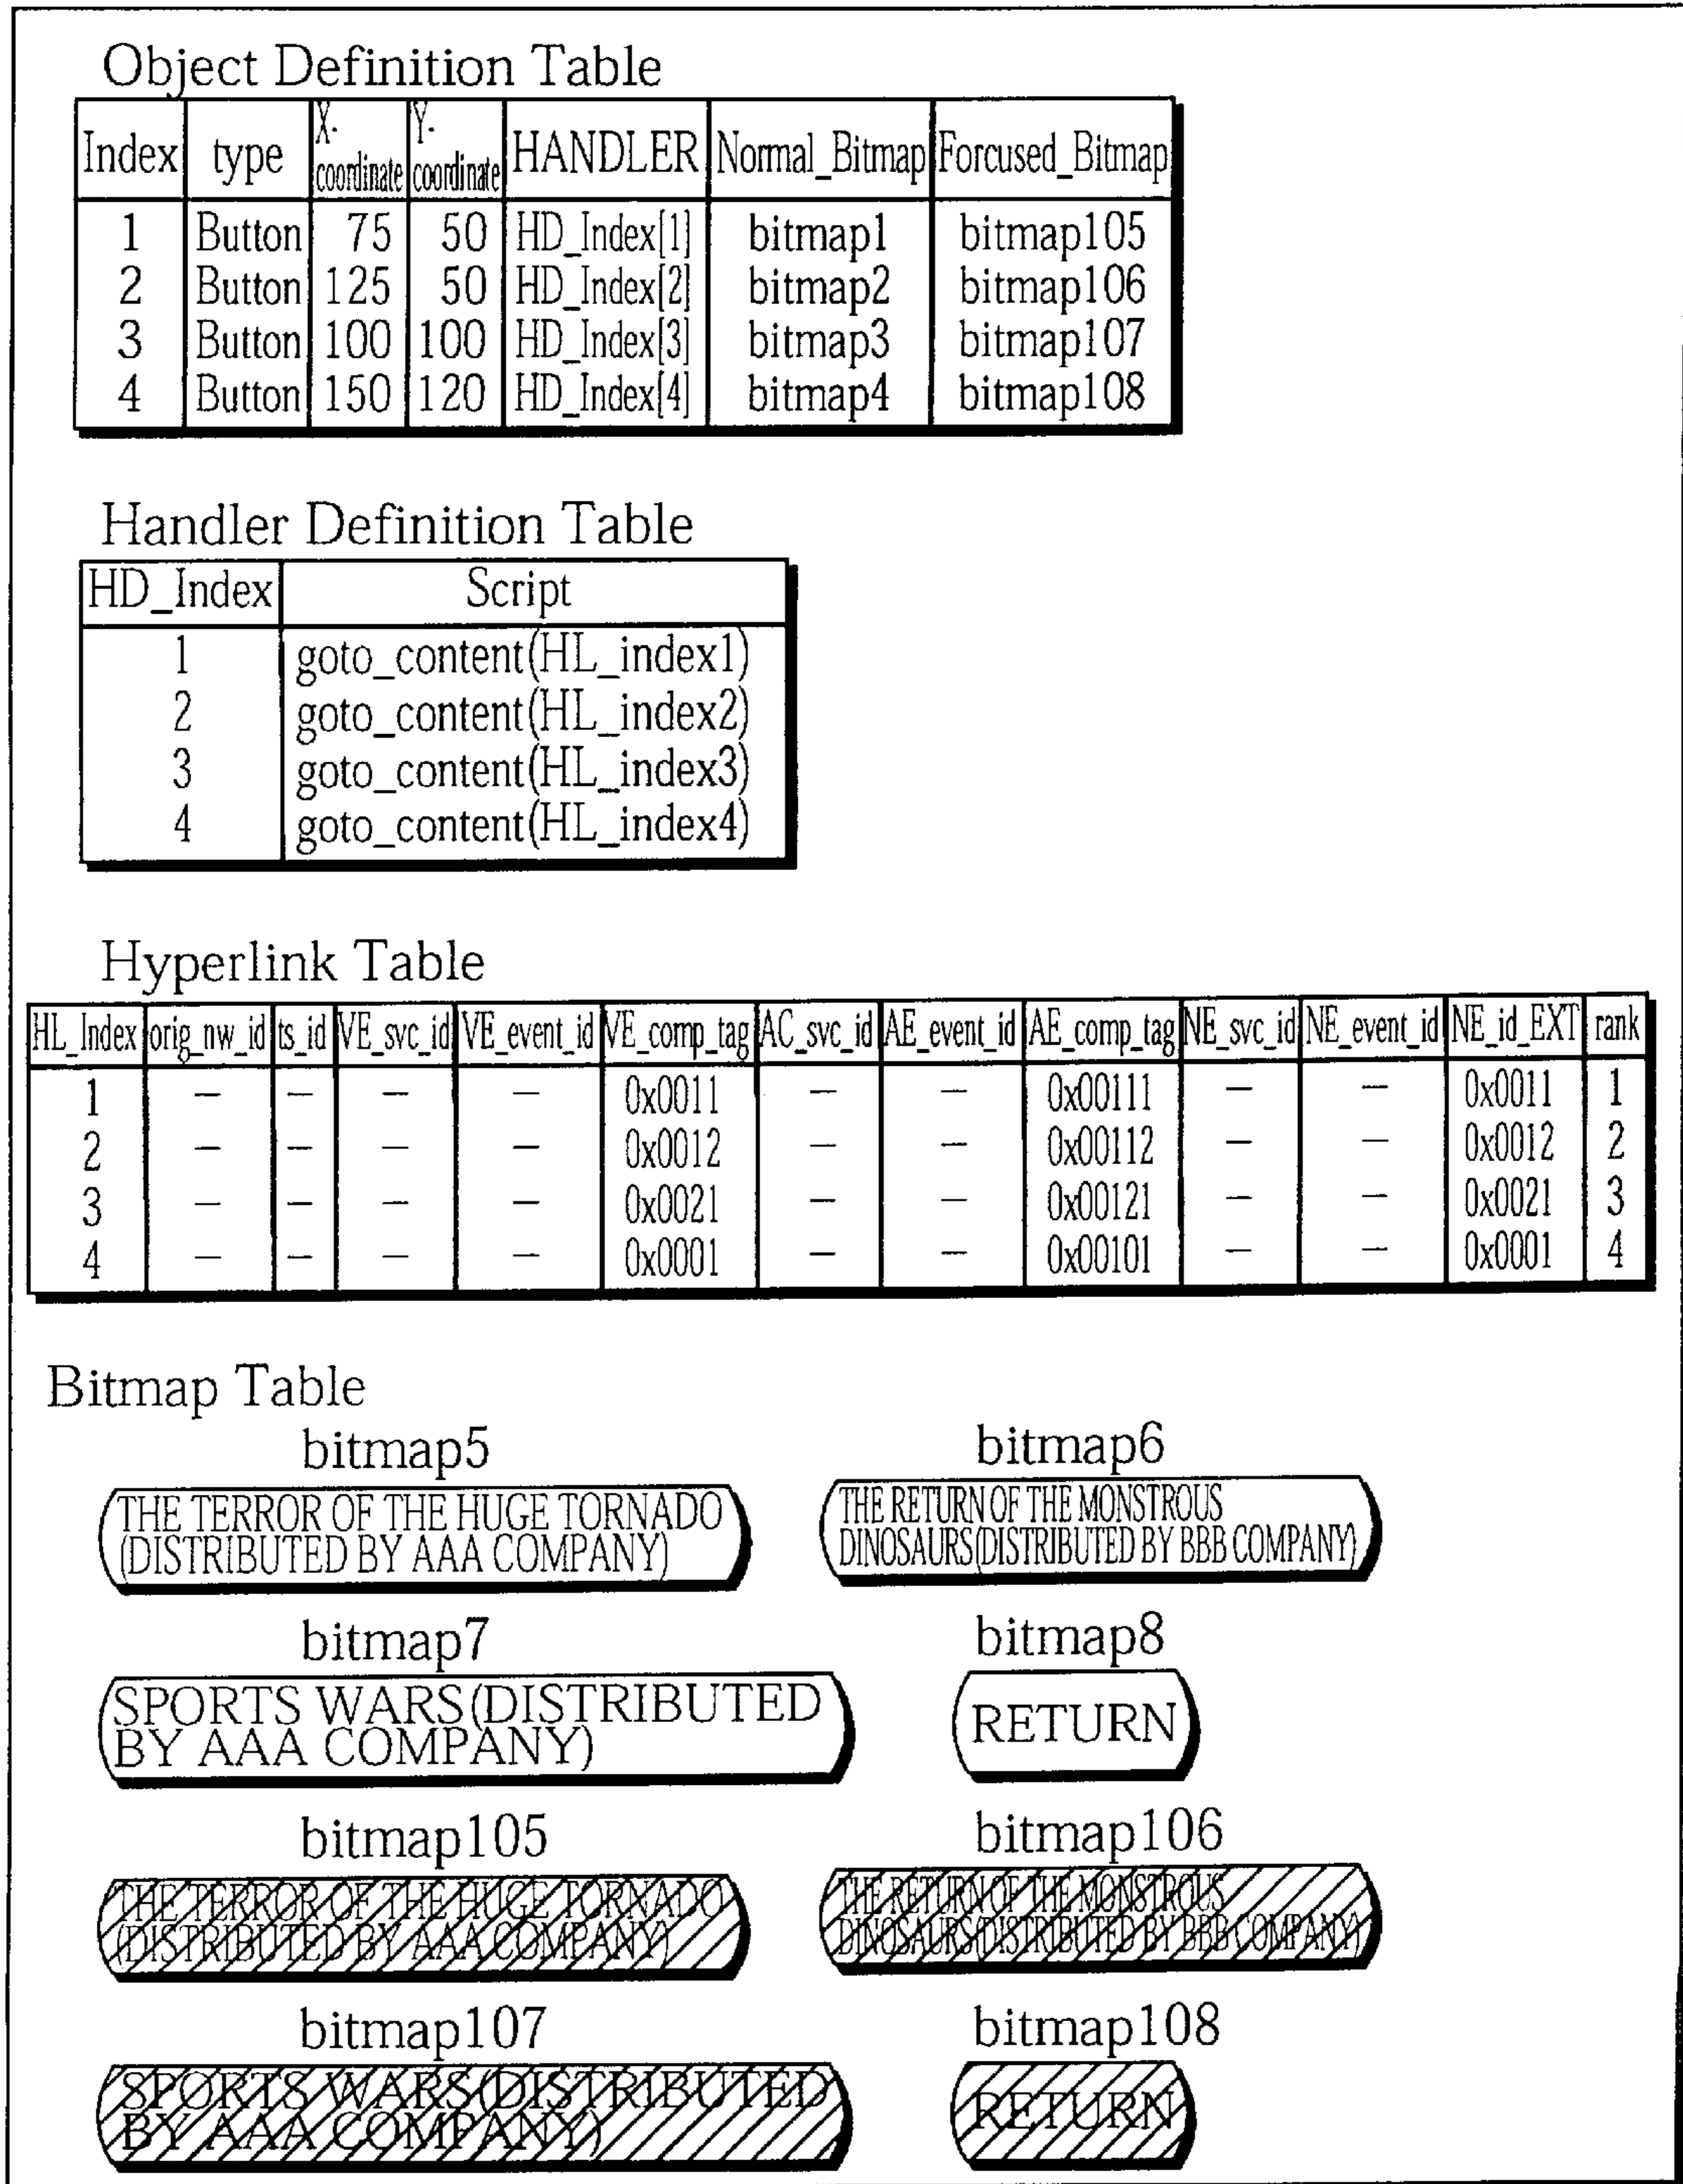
Object Definition Table

| Index | type | X-coordinate | Y-coordinate | HANDLER | Normal_Bitmap | Forcused_Bitmap |
|---|---|---|---|---|---|---|
| 1 | Button | 75 | 50 | HD_Index[1] | bitmap1 | bitmap105 |
| 2 | Button | 125 | 50 | HD_Index[2] | bitmap2 | bitmap106 |
| 3 | Button | 100 | 100 | HD_Index[3] | bitmap3 | bitmap107 |
| 4 | Button | 150 | 120 | HD_Index[4] | bitmap4 | bitmap108 |

Handler Definition Table

| HD_Index | Script |
|---|---|
| 1 | goto_content(HL_index1) |
| 2 | goto_content(HL_index2) |
| 3 | goto_content(HL_index3) |
| 4 | goto_content(HL_index4) |

Hyperlink Table

| HL_Index | orig_nw_id | ts_id | VE_svc_id | VE_event_id | VE_comp_tag | AC_svc_id | AE_event_id | AE_comp_tag | NE_svc_id | NE_event_id | NE_id_EXT | rank |
|---|---|---|---|---|---|---|---|---|---|---|---|---|
| 1 | – | – | – | – | 0x0011 | – | – | 0x00111 | – | – | 0x0011 | 1 |
| 2 | – | – | – | – | 0x0012 | – | – | 0x00112 | – | – | 0x0012 | 2 |
| 3 | – | – | – | – | 0x0021 | – | – | 0x00121 | – | – | 0x0021 | 3 |
| 4 | – | – | – | – | 0x0001 | – | – | 0x00101 | – | – | 0x0001 | 4 |

Bitmap Table

bitmap5
THE TERROR OF THE HUGE TORNADO (DISTRIBUTED BY AAA COMPANY)

bitmap6
THE RETURN OF THE MONSTROUS DINOSAURS(DISTRIBUTED BY BBB COMPANY)

bitmap7
SPORTS WARS(DISTRIBUTED BY AAA COMPANY)

bitmap8
RETURN

bitmap105
THE TERROR OF THE HUGE TORNADO (DISTRIBUTED BY AAA COMPANY)

bitmap106
THE RETURN OF THE MONSTROUS DINOSAURS(DISTRIBUTED BY BBB COMPANY)

bitmap107
SPORTS WARS(DISTRIBUTED BY AAA COMPANY)

bitmap108
RETURN